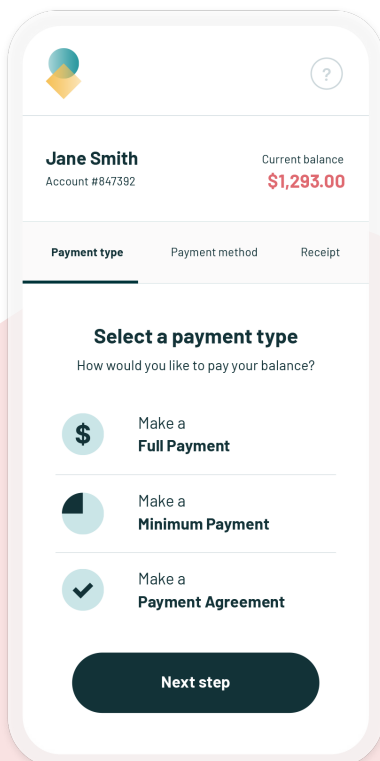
?

Jane Smith
Account #847392

Current balance
$1,293.00

Payment type
Payment method
Receipt

Select a payment type
How would you like to pay your balance?

$
Make a
Full Payment

Make a
Minimum Payment

Make a
Payment Agreement

Next step